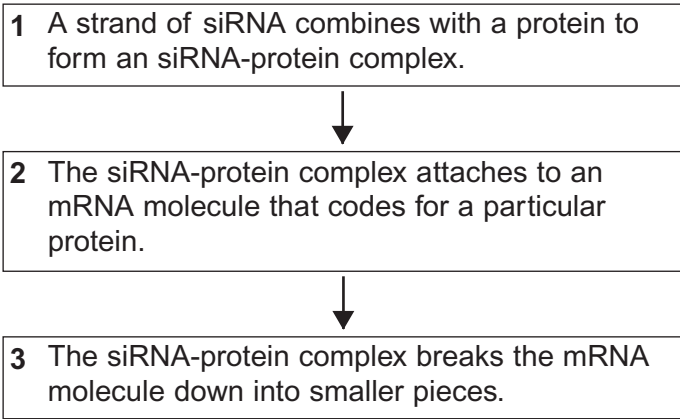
**1** A strand of siRNA combines with a protein to form an siRNA-protein complex.

**2** The siRNA-protein complex attaches to an mRNA molecule that codes for a particular protein.

**3** The siRNA-protein complex breaks the mRNA molecule down into smaller pieces.